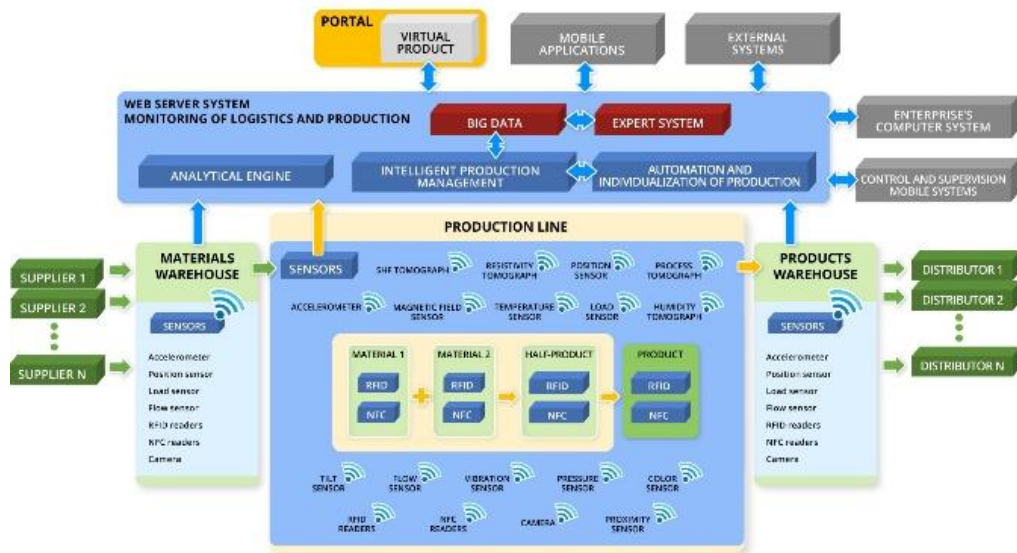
PORTAL
VIRTUAL PRODUCT

MOBILE APPLICATIONS

EXTERNAL SYSTEMS

WEB SERVER SYSTEM
MONITORING OF LOGISTICS AND PRODUCTION

BIG DATA

EXPERT SYSTEM

ENTERPRISE'S COMPUTER SYSTEM

ANALYTICAL ENGINE

INTELLIGENT PRODUCTION MANAGEMENT

AUTOMATION AND INDIVIDUALIZATION OF PRODUCTION

CONTROL AND SUPERVISION MOBILE SYSTEMS

PRODUCTION LINE

SUPPLIER 1
SUPPLIER 2
SUPPLIER N

MATERIALS WAREHOUSE

SENSORS
Accelerometer
Position sensor
Load sensor
Flow sensor
RFID readers
NFC readers
Camera

SENSORS

SHF TOMOGRAPH
RESISTIVITY TOMOGRAPH
POSITION SENSOR
PROCESS TOMOGRAPH
ACCELEROMETER
MAGNETIC FIELD SENSOR
TEMPERATURE SENSOR
LOAD SENSOR
HUMIDITY TOMOGRAPH

MATERIAL 1
RFID
NFC
MATERIAL 2
RFID
NFC
HALF-PRODUCT
RFID
NFC
PRODUCT
RFID
NFC

TILT SENSOR
FLOW SENSOR
VIBRATION SENSOR
PRESSURE SENSOR
COLOR SENSOR
RFID READERS
NFC READERS
CAMERA
PROXIMITY SENSOR

PRODUCTS WAREHOUSE

SENSORS
Accelerometer
Position sensor
Load sensor
Flow sensor
RFID readers
NFC readers
Camera

DISTRIBUTOR 1
DISTRIBUTOR 2
DISTRIBUTOR N